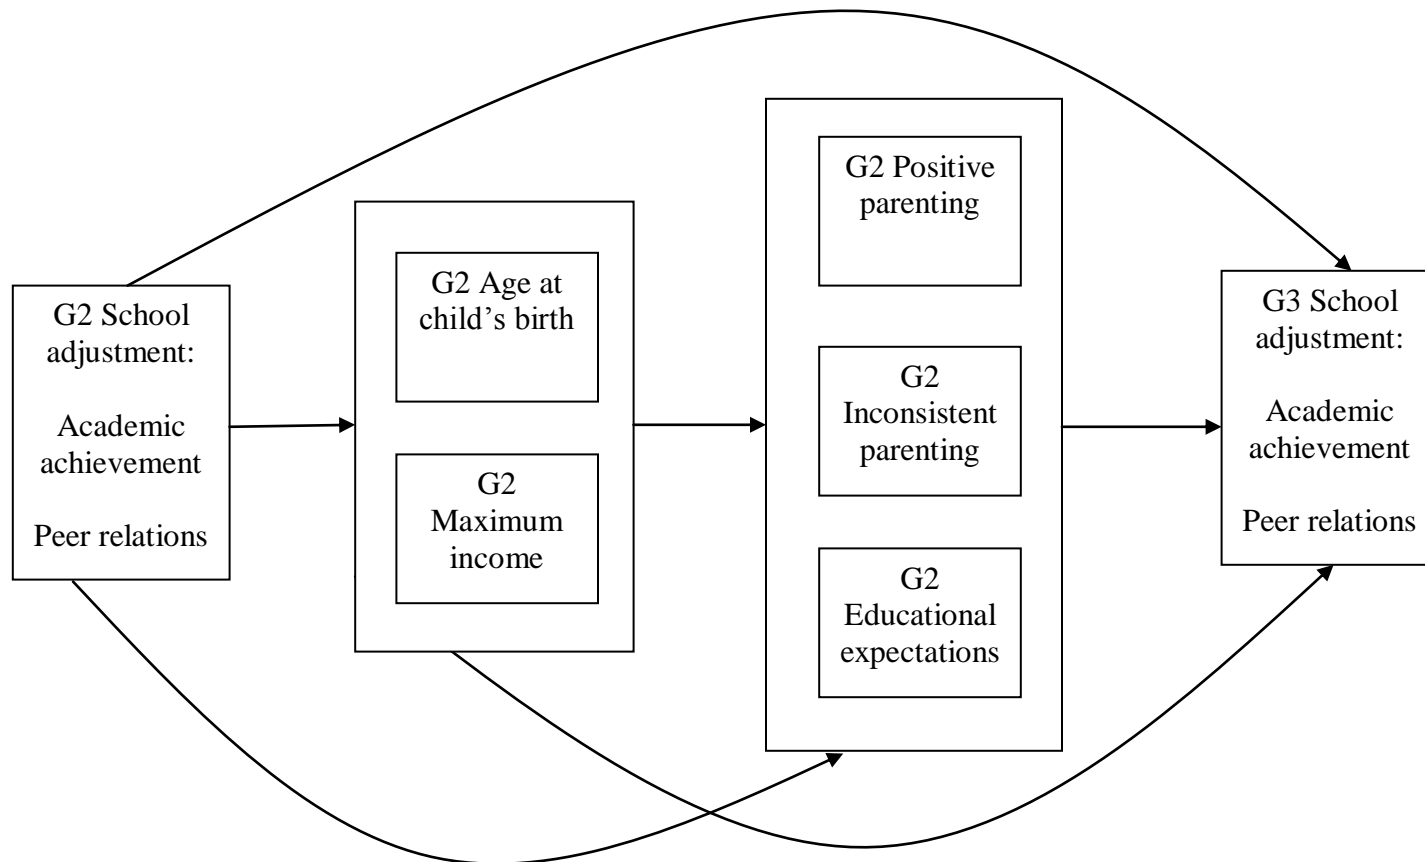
G2 School adjustment:

Academic achievement

Peer relations

G2 Age at child's birth

G2 Maximum income

G2 Positive parenting

G2 Inconsistent parenting

G2 Educational expectations

G3 School adjustment:

Academic achievement

Peer relations